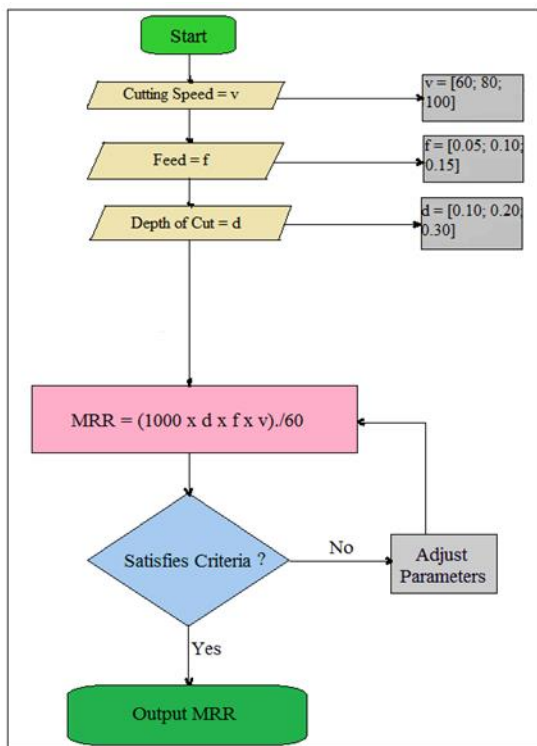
Start

Cutting Speed = v

v = [60; 80; 100]

Feed = f

f = [0.05; 0.10; 0.15]

Depth of Cut = d

d = [0.10; 0.20; 0.30]

MRR = (1000 x d x f x v)./60

Satisfies Criteria ?

No

Adjust Parameters

Yes

Output MRR